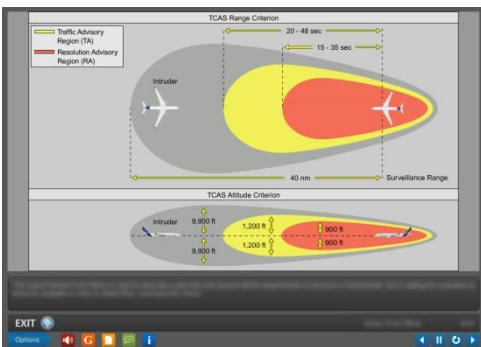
TCAS Range Criterion

Traffic Advisory Region (TA)

Resolution Advisory Region (RA)

20 - 48 sec

15 - 35 sec

Intruder

40 nm

Surveillance Range

TCAS Altitude Criterion

Intruder

9,900 ft

9,900 ft

1,200 ft

1,200 ft

900 ft

900 ft

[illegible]

EXIT

Options

G

i